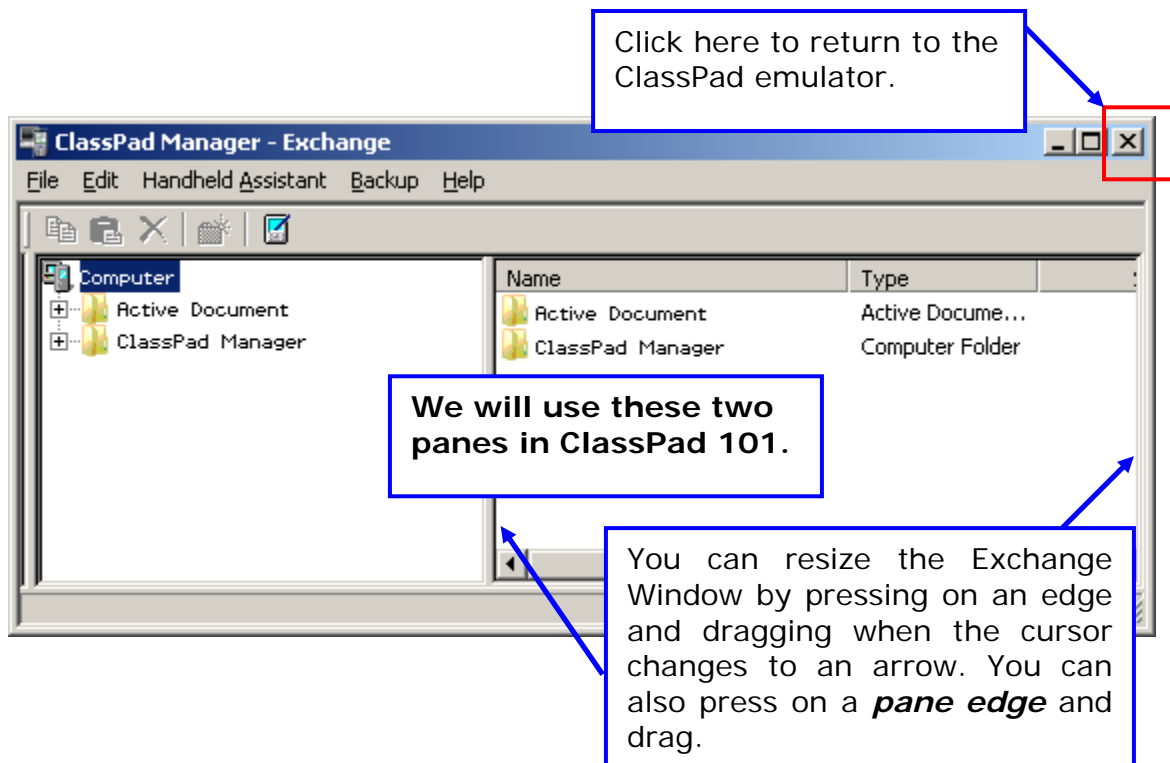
Click here to return to the ClassPad emulator.

ClassPad Manager - Exchange

File Edit Handheld Assistant Backup Help

Computer
Active Document
ClassPad Manager

| Name | Type |
|---|---|
| Active Document | Active Docume... |
| ClassPad Manager | Computer Folder |

We will use these two panes in ClassPad 101.

You can resize the Exchange Window by pressing on an edge and dragging when the cursor changes to an arrow. You can also press on a ***pane edge*** and drag.